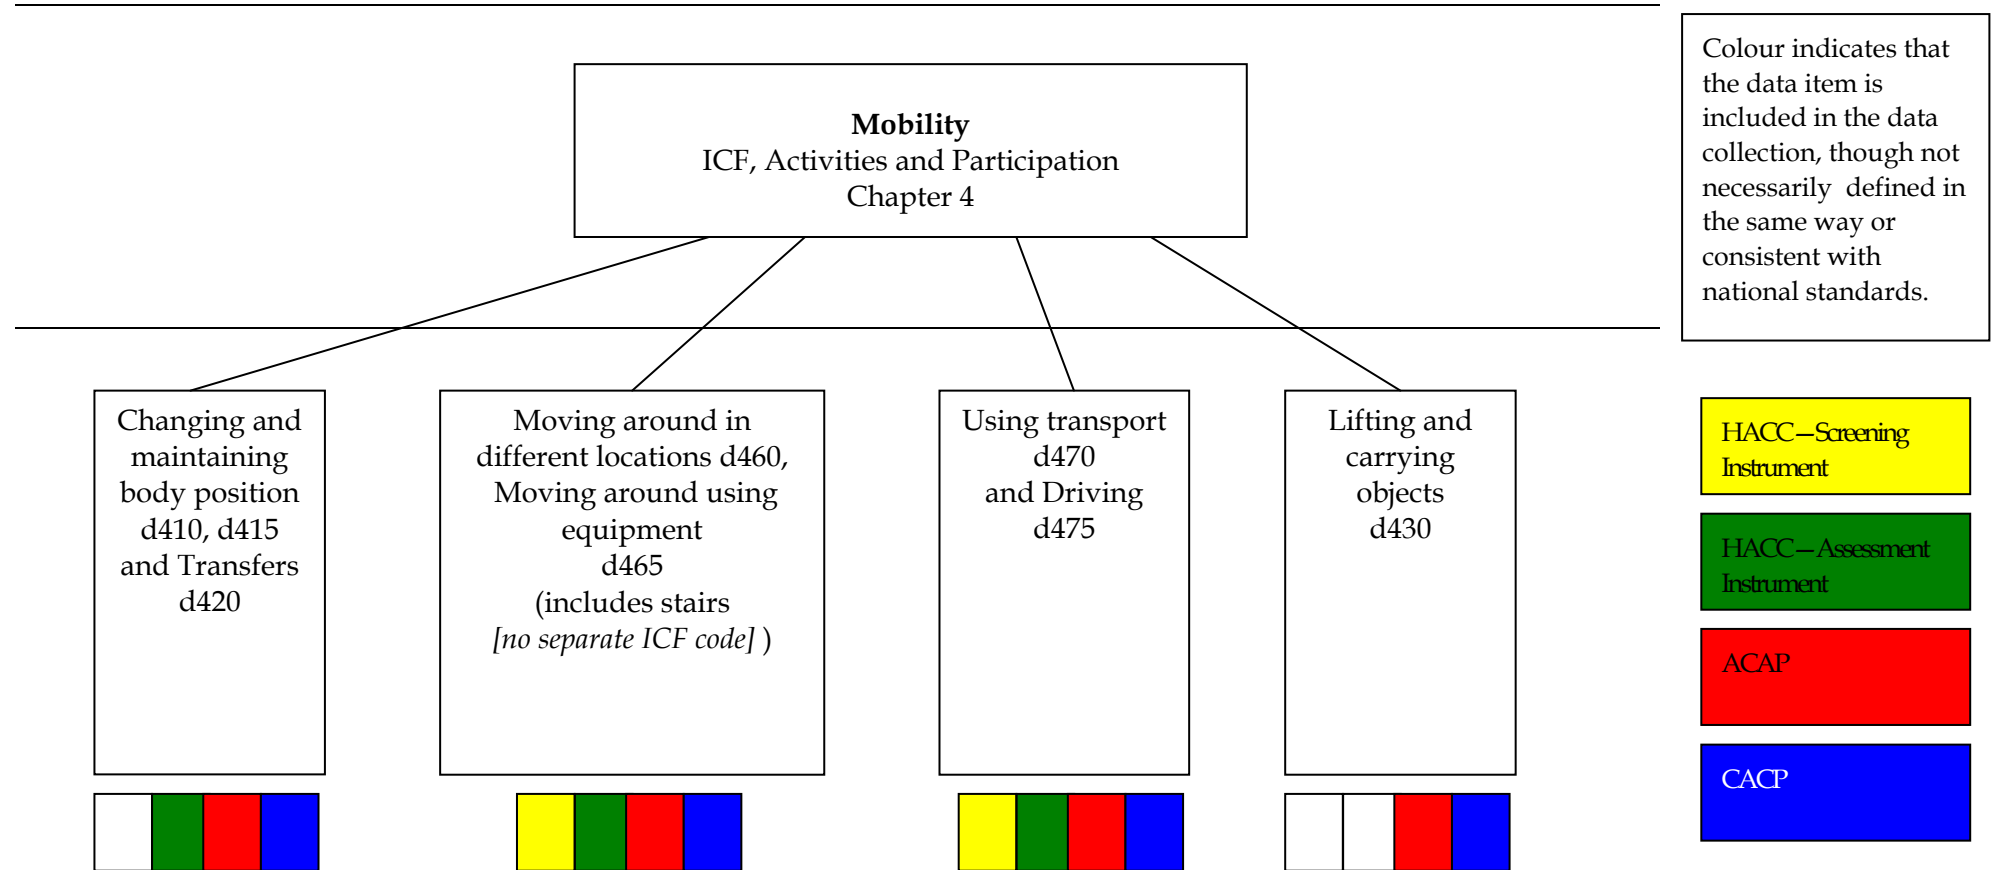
**Mobility**
ICF, Activities and Participation
Chapter 4

Colour indicates that the data item is included in the data collection, though not necessarily defined in the same way or consistent with national standards.

Changing and maintaining body position d410, d415 and Transfers d420

Moving around in different locations d460, Moving around using equipment d465 (includes stairs *[no separate ICF code]* )

Using transport d470 and Driving d475

Lifting and carrying objects d430

HACC—Screening Instrument

HACC—Assessment Instrument

ACAP

CACP